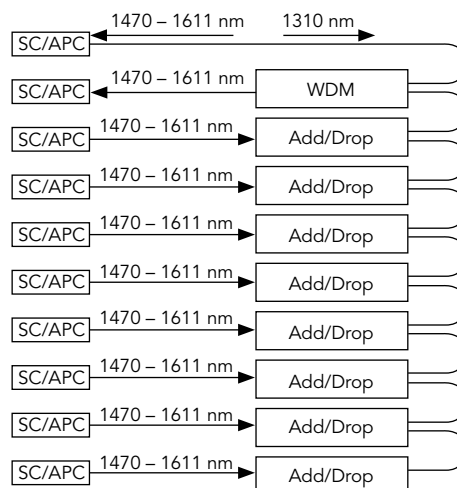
SC/APC 1470 – 1611 nm 1310 nm

SC/APC 1470 – 1611 nm WDM

SC/APC 1470 – 1611 nm Add/Drop

SC/APC 1470 – 1611 nm Add/Drop

SC/APC 1470 – 1611 nm Add/Drop

SC/APC 1470 – 1611 nm Add/Drop

SC/APC 1470 – 1611 nm Add/Drop

SC/APC 1470 – 1611 nm Add/Drop

SC/APC 1470 – 1611 nm Add/Drop

SC/APC 1470 – 1611 nm Add/Drop